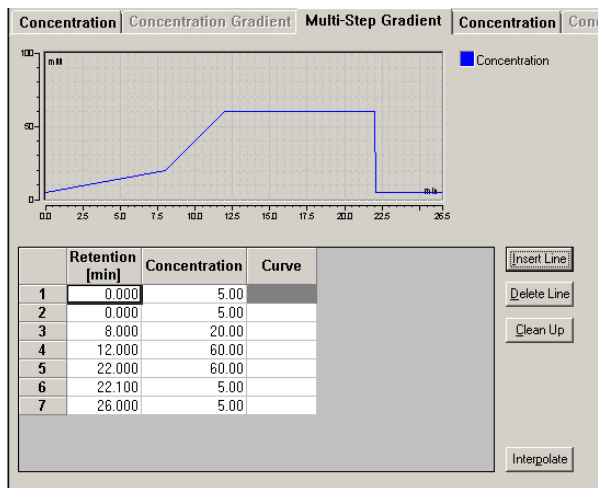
Concentration | Concentration Gradient | Multi-Step Gradient | Concentration | Con

100 mM
50
0
0.0 2.5 5.0 7.5 10.0 12.5 15.0 17.5 20.0 22.5 26.5
min

Concentration

| | Retention [min] | Concentration | Curve |
|---|---|---|---|
| 1 | 0.000 | 5.00 | |
| 2 | 0.000 | 5.00 | |
| 3 | 8.000 | 20.00 | |
| 4 | 12.000 | 60.00 | |
| 5 | 22.000 | 60.00 | |
| 6 | 22.100 | 5.00 | |
| 7 | 26.000 | 5.00 | |

Insert Line
Delete Line
Clean Up
Interpolate